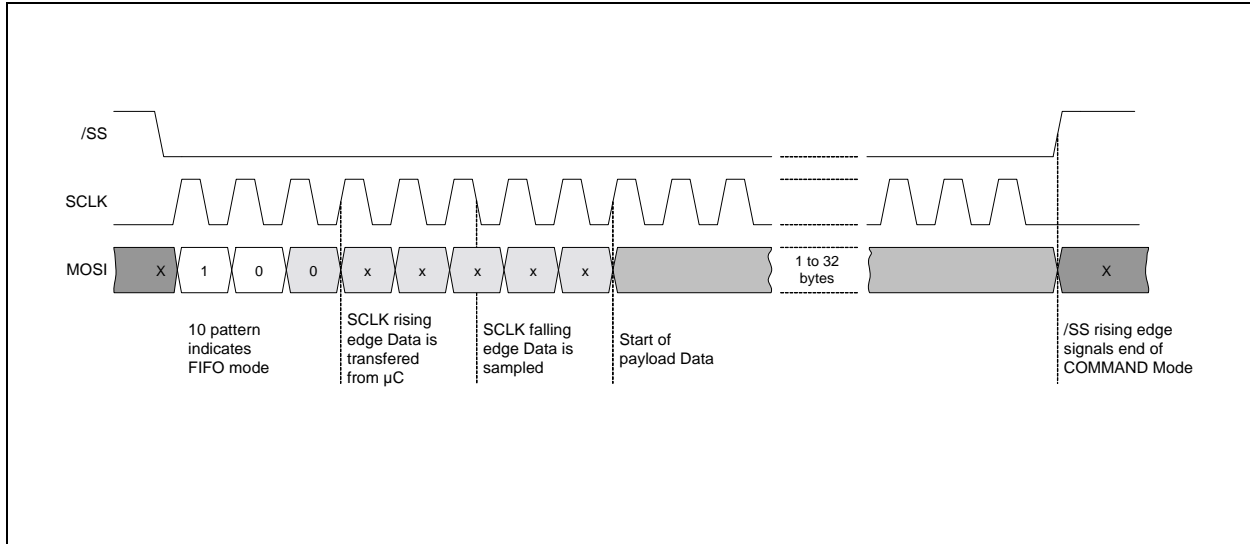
/SS

SCLK

MOSI

X

1

0

0

x

x

x

x

x

1 to 32 bytes

X

10 pattern indicates FIFO mode

SCLK rising edge Data is transfered from µC

SCLK falling edge Data is sampled

Start of payload Data

/SS rising edge signals end of COMMAND Mode